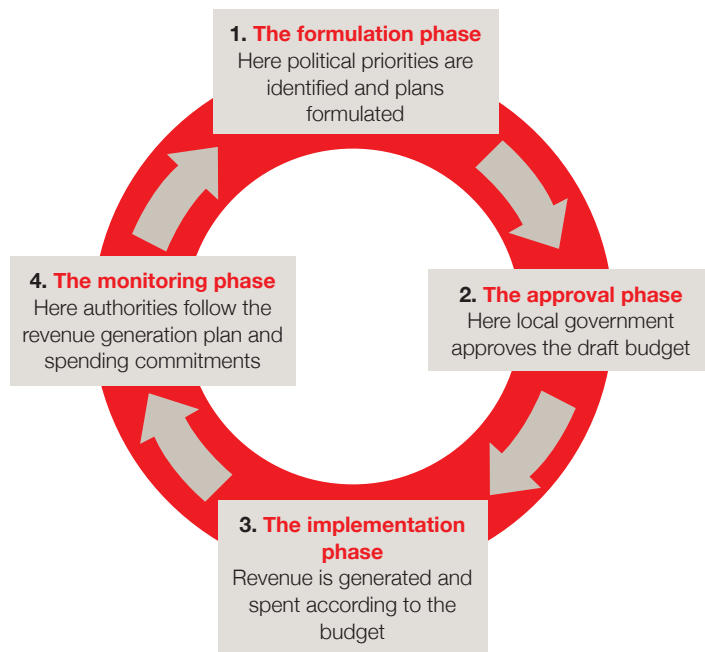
1. The formulation phase
Here political priorities are identified and plans formulated

2. The approval phase
Here local government approves the draft budget

3. The implementation phase
Revenue is generated and spent according to the budget

4. The monitoring phase
Here authorities follow the revenue generation plan and spending commitments